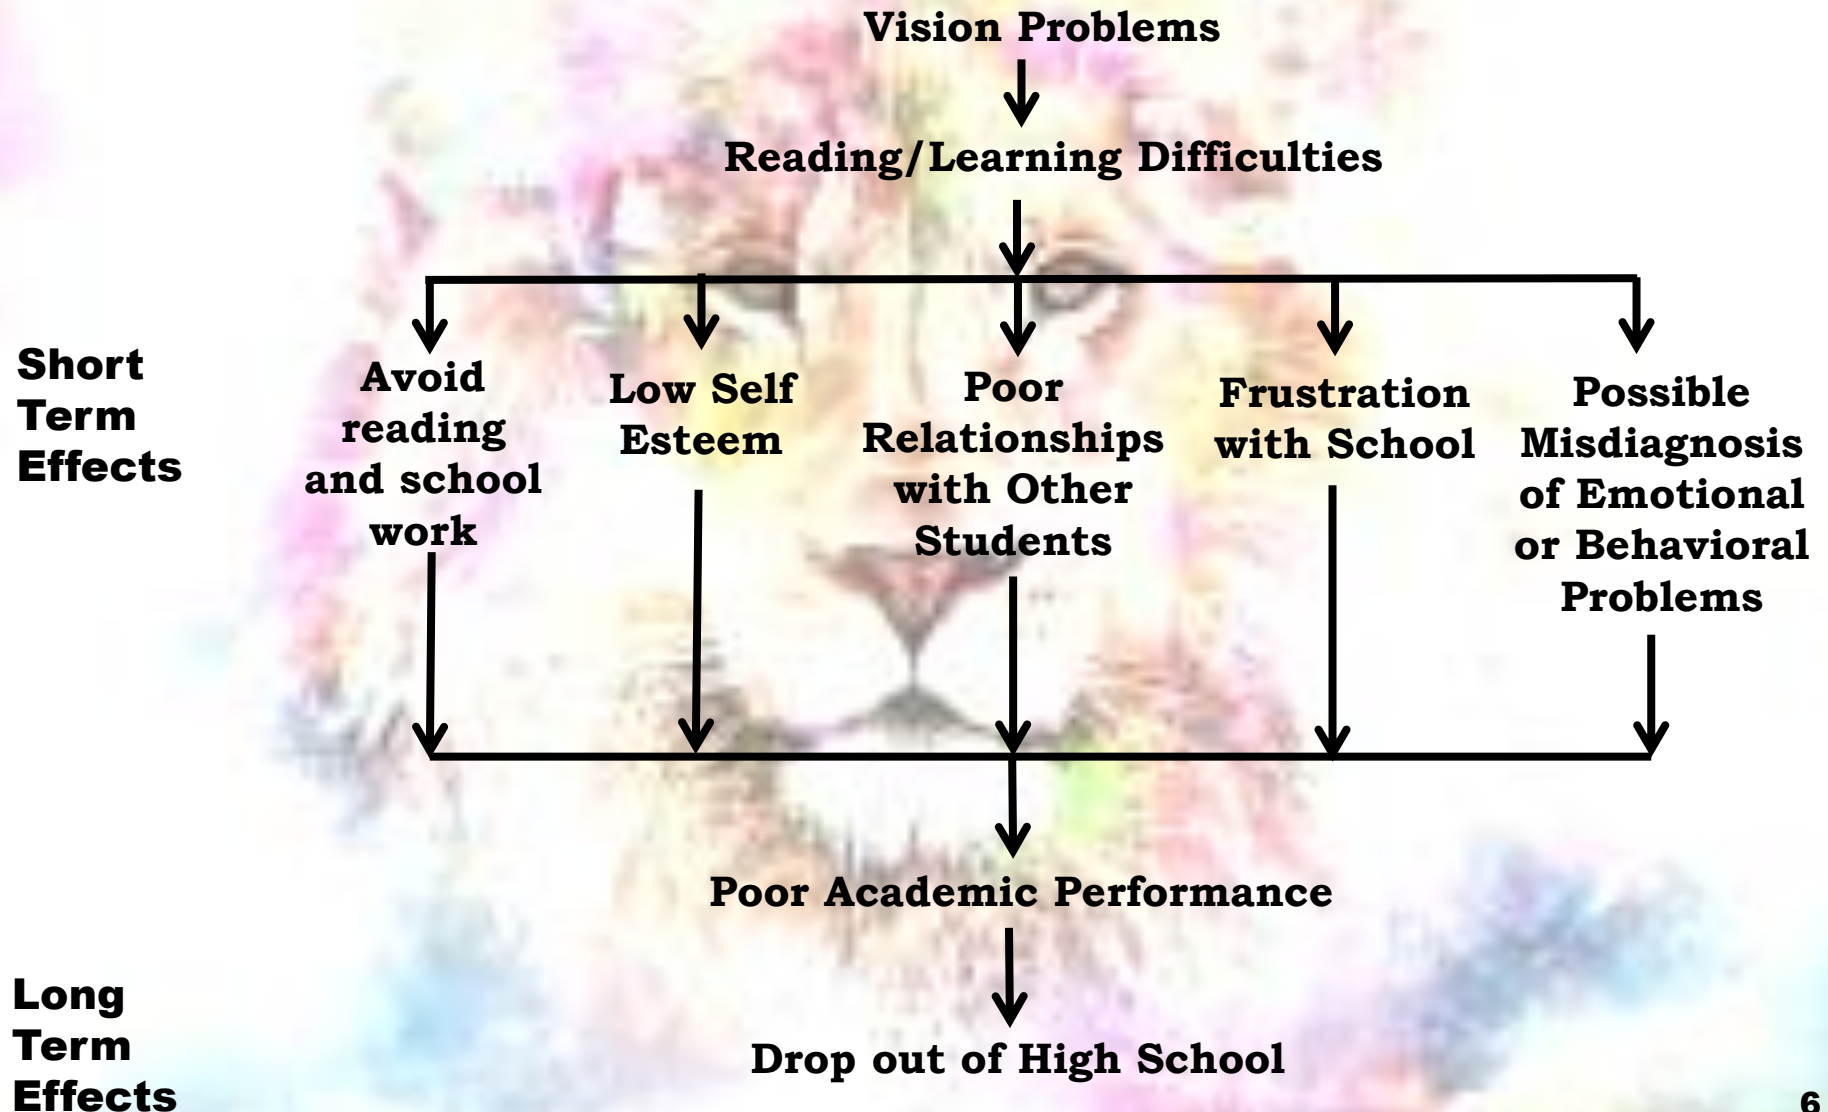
Vision Problems

Reading/Learning Difficulties

Short Term Effects

Avoid reading and school work

Low Self Esteem

Poor Relationships with Other Students

Frustration with School

Possible Misdiagnosis of Emotional or Behavioral Problems

Poor Academic Performance

Long Term Effects

Drop out of High School

6